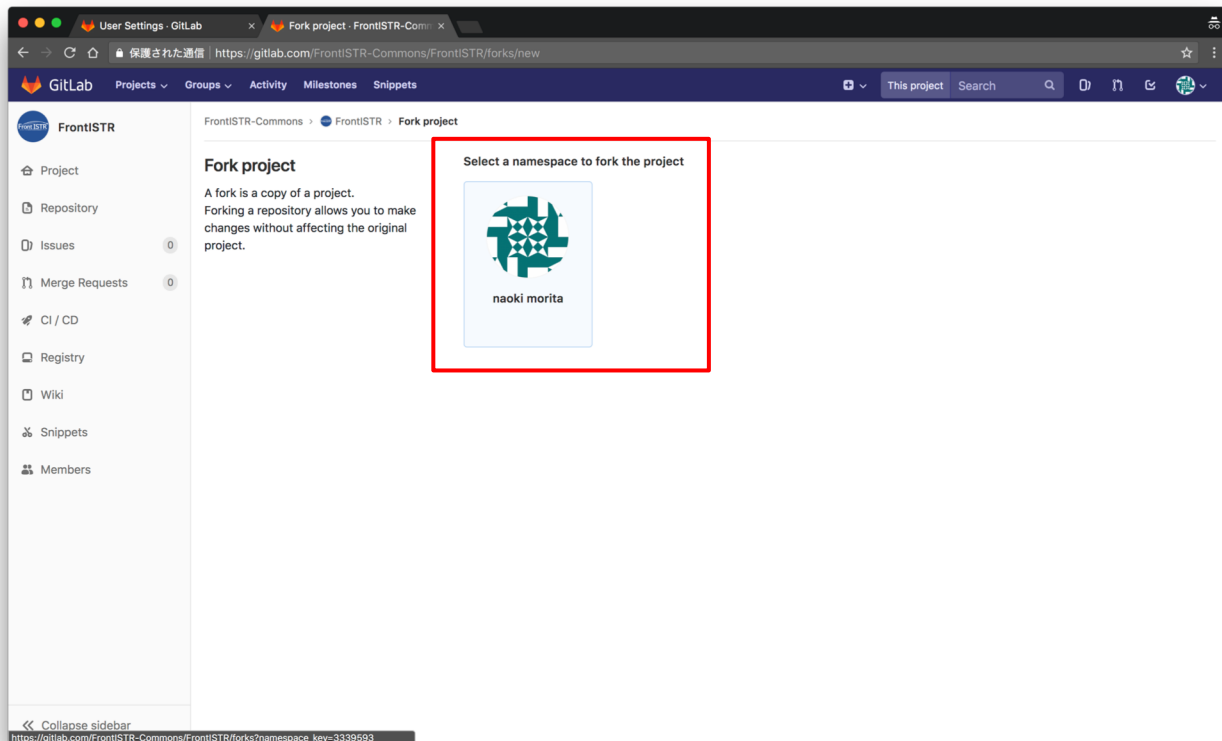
User Settings · GitLab ×
Fork project · FrontISTR-Comm ×

保護された通信 | https://gitlab.com/FrontISTR-Commons/FrontISTR/forks/new

GitLab Projects Groups Activity Milestones Snippets

This project Search

FrontISTR

Project
Repository
Issues 0
Merge Requests 0
CI / CD
Registry
Wiki
Snippets
Members

Collapse sidebar

FrontISTR-Commons › FrontISTR › Fork project

Fork project

A fork is a copy of a project.
Forking a repository allows you to make changes without affecting the original project.

Select a namespace to fork the project

naoki morita

https://gitlab.com/FrontISTR-Commons/FrontISTR/forks?namespace_key=3339593